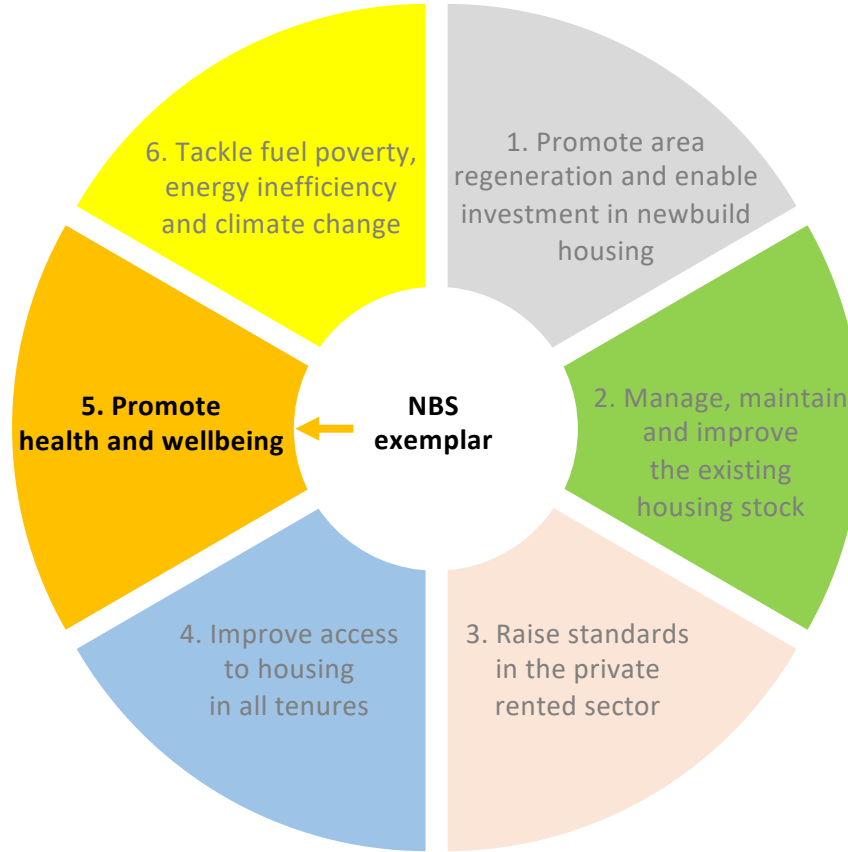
NBS exemplar

1. Promote area regeneration and enable investment in newbuild housing

2. Manage, maintain and improve the existing housing stock

3. Raise standards in the private rented sector

4. Improve access to housing in all tenures

5. Promote health and wellbeing

6. Tackle fuel poverty, energy inefficiency and climate change